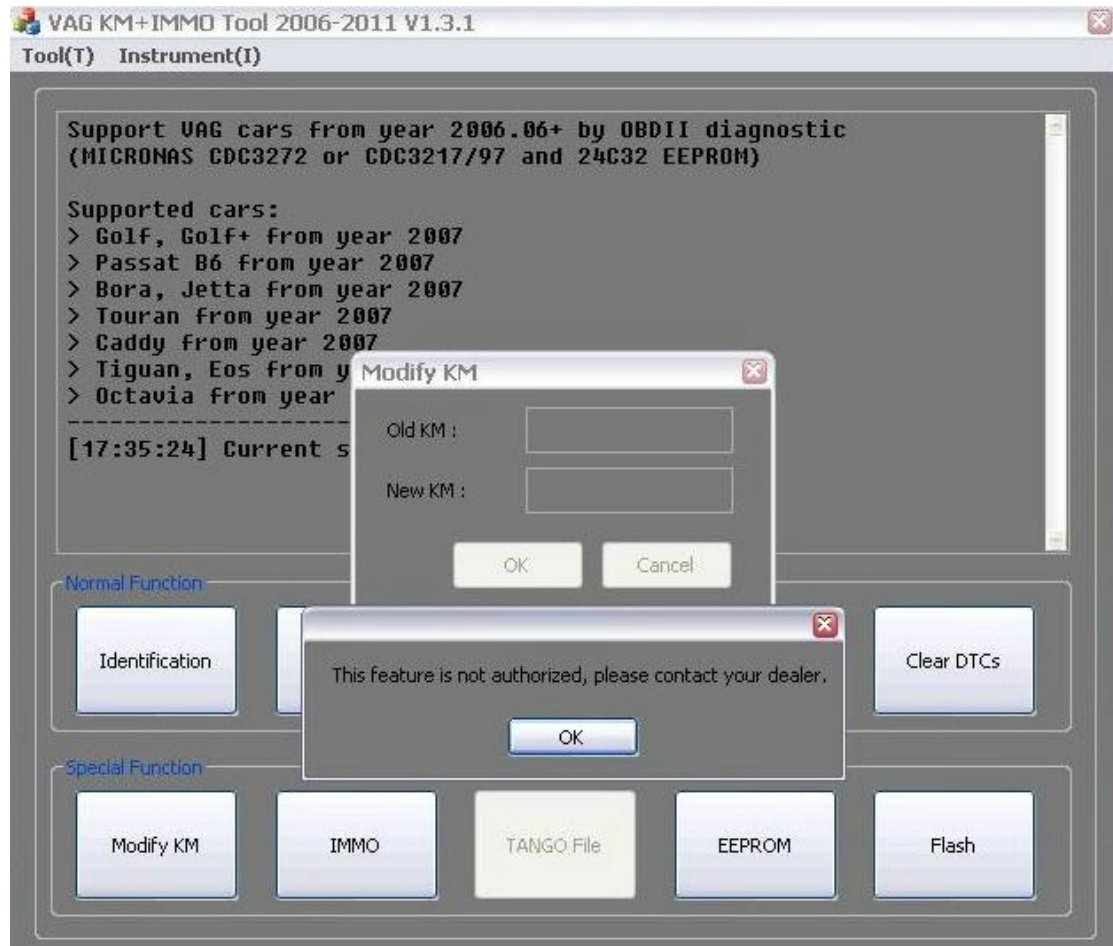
VAG KM+IMMO Tool 2006-2011 V1.3.1

Tool(T) Instrument(I)

Support VAG cars from year 2006.06+ by OBDII diagnostic (MICRONAS CDC3272 or CDC3217/97 and 24C32 EEPROM)

Supported cars:
> Golf, Golf+ from year 2007
> Passat B6 from year 2007
> Bora, Jetta from year 2007
> Touran from year 2007
> Caddy from year 2007
> Tiguan, Eos from y
> Octavia from year
------------------------------
[17:35:24] Current s

Modify KM

Old KM :

New KM :

OK

Cancel

Normal Function

Identification

Clear DTCs

This feature is not authorized, please contact your dealer.

OK

Special Function

Modify KM

IMMO

TANGO File

EEPROM

Flash